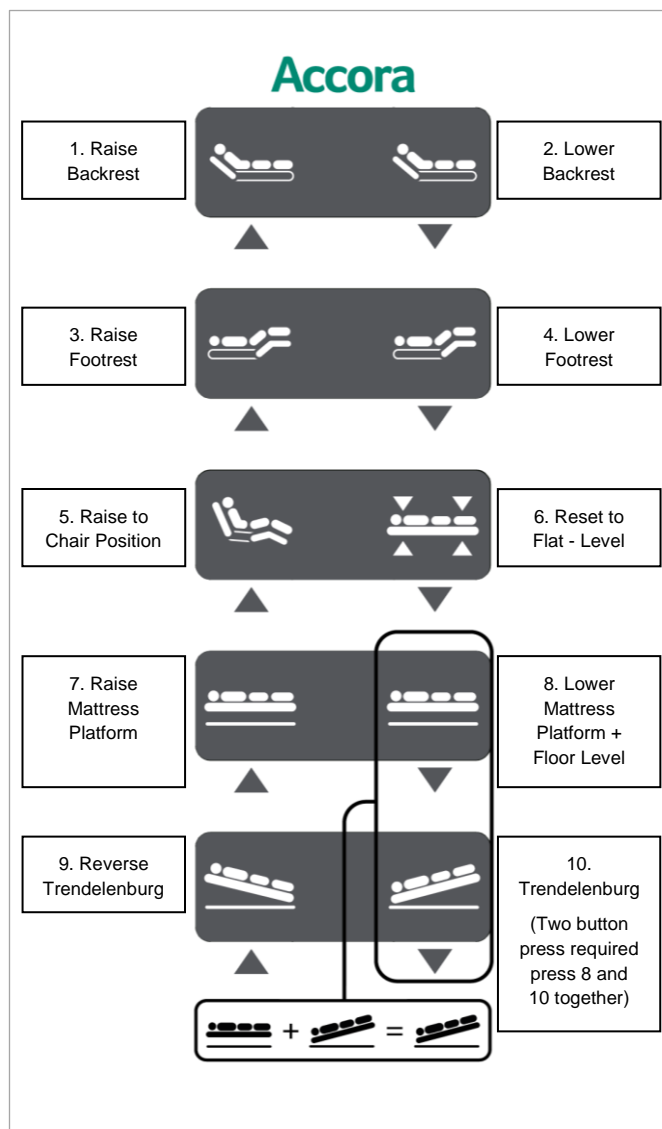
Accora

1. Raise Backrest

2. Lower Backrest

3. Raise Footrest

4. Lower Footrest

5. Raise to Chair Position

6. Reset to Flat - Level

7. Raise Mattress Platform

8. Lower Mattress Platform + Floor Level

9. Reverse Trendelenburg

10. Trendelenburg

(Two button press required press 8 and 10 together)

+ =